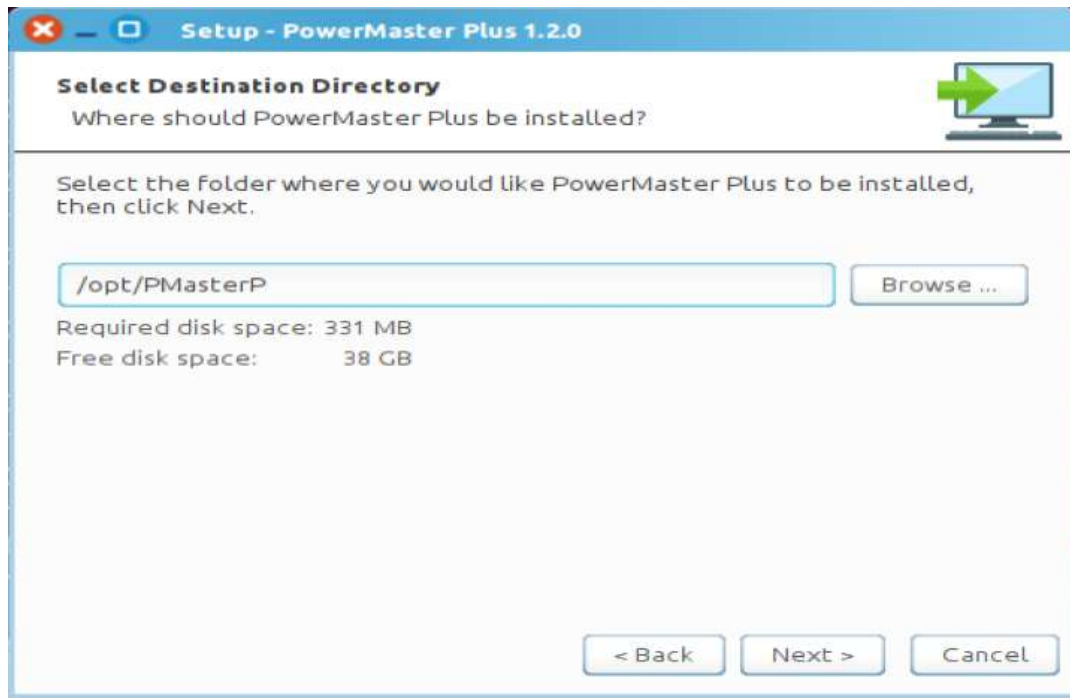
Setup - PowerMaster Plus 1.2.0

Select Destination Directory
Where should PowerMaster Plus be installed?

Select the folder where you would like PowerMaster Plus to be installed, then click Next.

/opt/PMasterP

Browse ...

Required disk space: 331 MB
Free disk space: 38 GB

< Back
Next >
Cancel